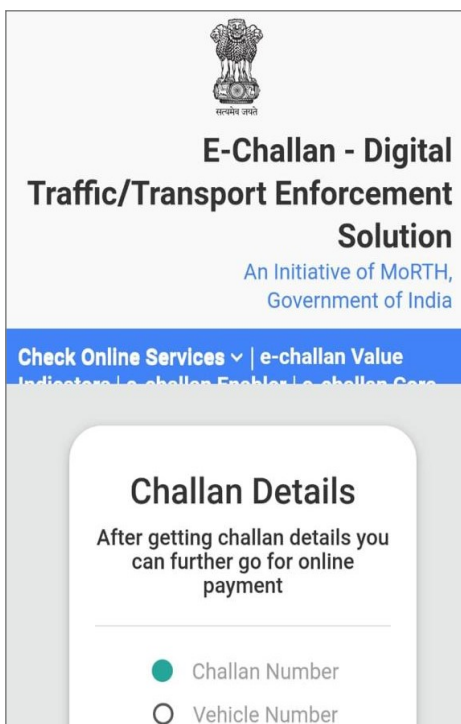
सत्यमेव जयते

E-Challan - Digital Traffic/Transport Enforcement Solution

An Initiative of MoRTH, Government of India

Check Online Services ⌄ | e-challan Value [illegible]

Challan Details

After getting challan details you can further go for online payment

Challan Number

Vehicle Number